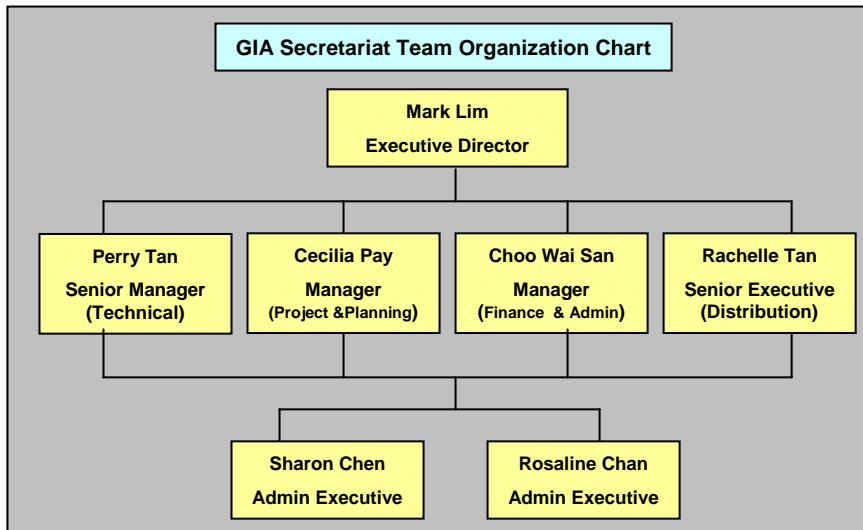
GIA Secretariat Team Organization Chart

Mark Lim
Executive Director

Perry Tan
Senior Manager
(Technical)

Cecilia Pay
Manager
(Project &Planning)

Choo Wai San
Manager
(Finance & Admin)

Rachelle Tan
Senior Executive
(Distribution)

Sharon Chen
Admin Executive

Rosaline Chan
Admin Executive